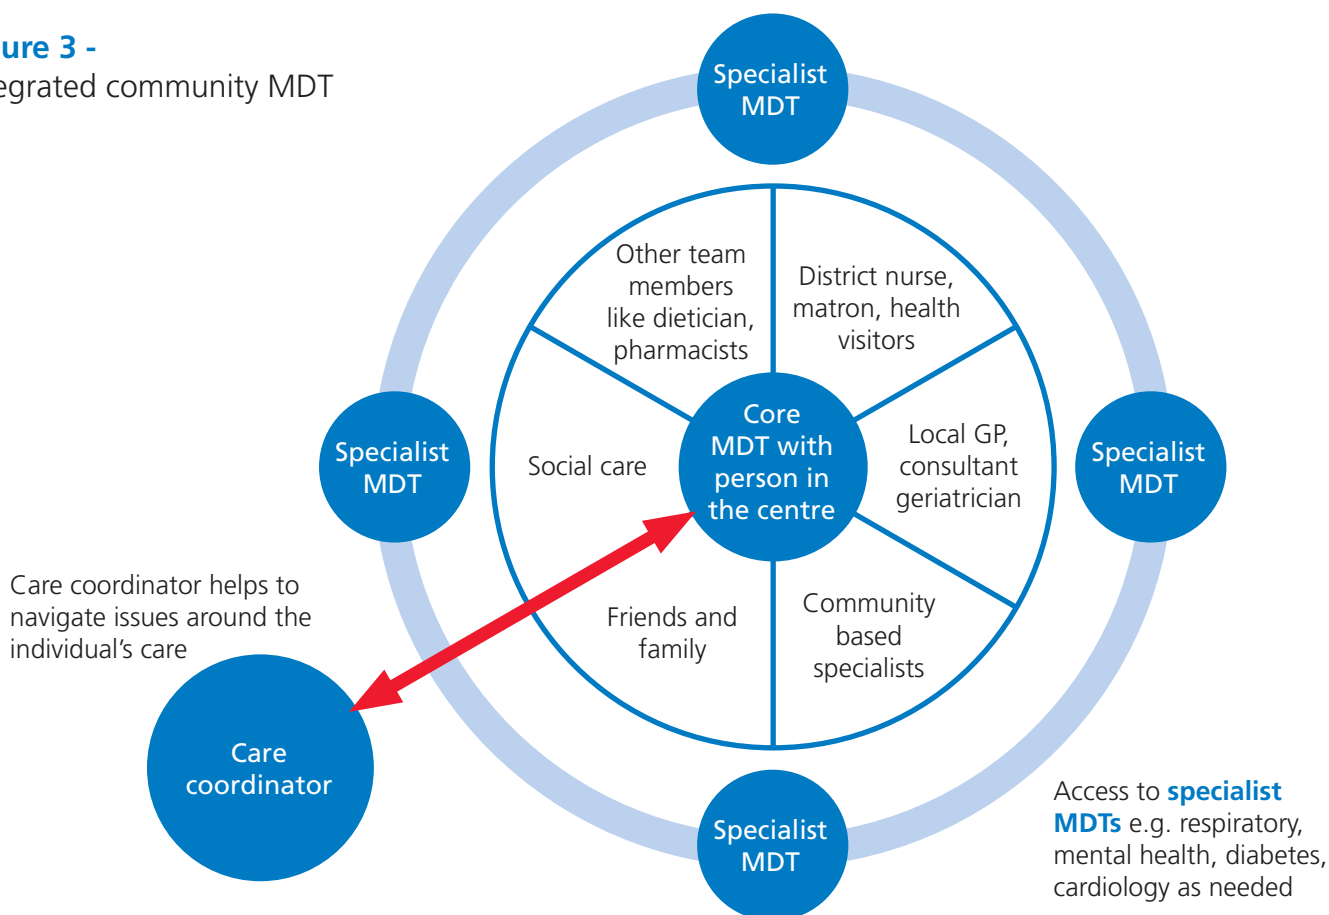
ure 3 -
egrated community MDT

Specialist MDT

Other team members like dietician, pharmacists

District nurse, matron, health visitors

Specialist MDT

Social care

Core MDT with person in the centre

Local GP, consultant geriatrician

Specialist MDT

Care coordinator helps to navigate issues around the individual's care

Friends and family

Community based specialists

Care coordinator

Specialist MDT

Access to **specialist MDTs** e.g. respiratory, mental health, diabetes, cardiology as needed